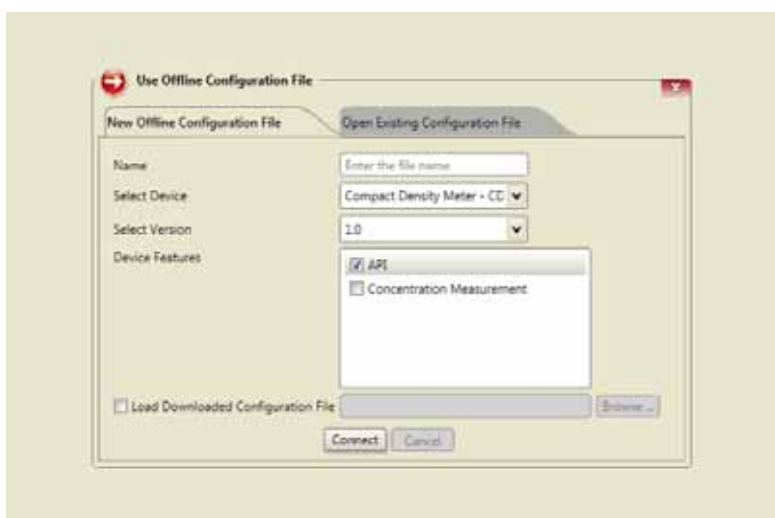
Use Offline Configuration File

New Offline Configuration File

Open Existing Configuration File

Name

Enter the file name

Select Device

Compact Density Meter - CD

Select Version

1.0

Device Features

API

Concentration Measurement

Load Downloaded Configuration File

Browse ...

Connect

Cancel